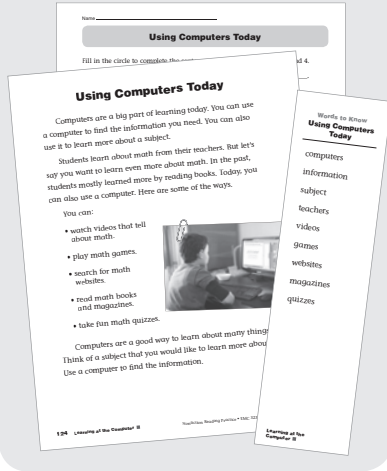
Name

Using Computers Today

Fill in the circle to complete the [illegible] 4.

Using Computers Today

Computers are a big part of learning today. You can use a computer to find the information you need. You can also use it to learn more about a subject.

Students learn about math from their teachers. But let's say you want to learn even more about math. In the past, students mostly learned more by reading books. Today, you can also use a computer. Here are some of the ways.

You can:

• watch videos that tell about math.

• play math games.

• search for math websites.

• read math books and magazines.

• take fun math quizzes.

Computers are a good way to learn about many things. Think of a subject that you would like to learn more about. Use a computer to find the information.

124 Learning at the Computer II

Nonfiction Reading Practice • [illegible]

Words to Know
Using Computers Today

computers

information

subject

teachers

videos

games

websites

magazines

quizzes

Learning at the Computer II